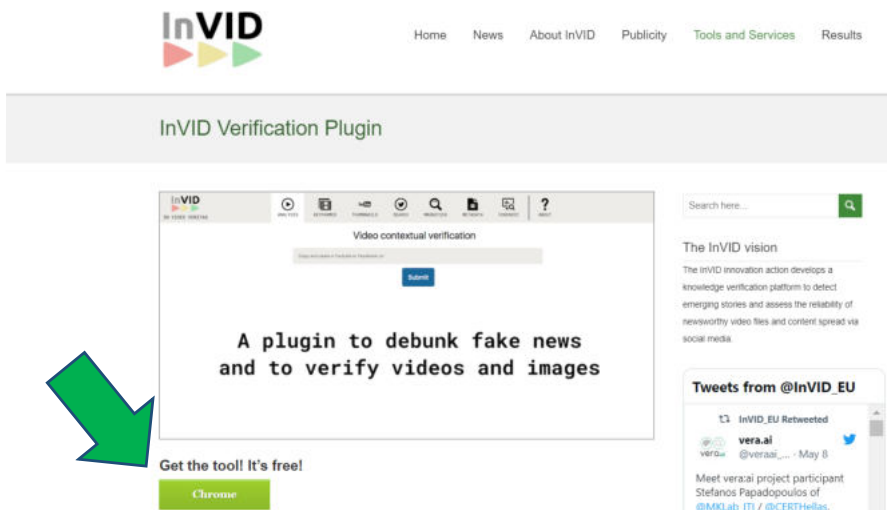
InVID

Home News About InVID Publicity Tools and Services Results

InVID Verification Plugin

InVID

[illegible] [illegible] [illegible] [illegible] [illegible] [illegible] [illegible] ABOUT

Video contextual verification

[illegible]

Submit

A plugin to debunk fake news and to verify videos and images

Get the tool! It's free!

Chrome

Search here...

The InVID vision

The InVID innovation action develops a knowledge verification platform to detect emerging stories and assess the reliability of newsworthy video files and content spread via social media.

Tweets from @InVID_EU

InVID_EU Retweeted

vera.ai
@veraai_... · May 8

Meet vera.ai project participant Stefanos Papadopoulos of @MKLab_ITI / @CERTHellas.